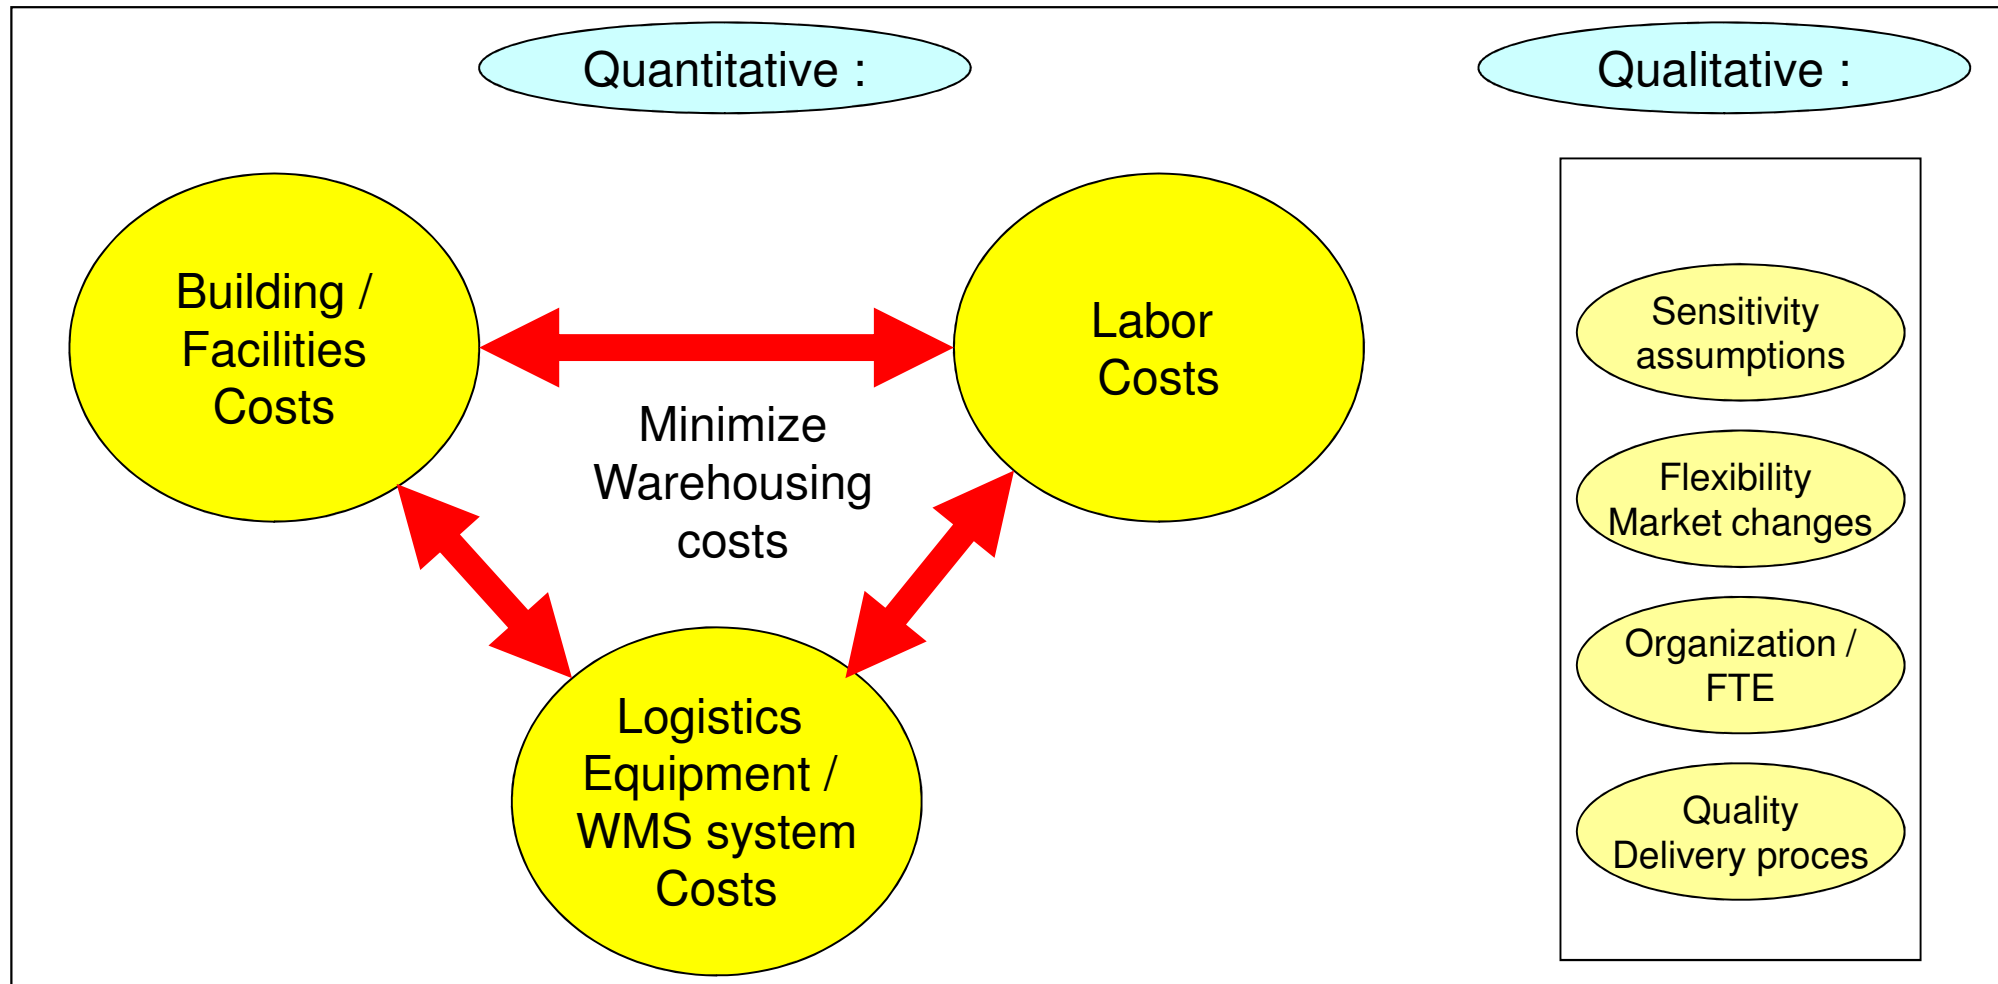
Quantitative :

Qualitative :

Building / Facilities Costs

Labor Costs

Minimize Warehousing costs

Logistics Equipment / WMS system Costs

Sensitivity assumptions

Flexibility Market changes

Organization / FTE

Quality Delivery proces